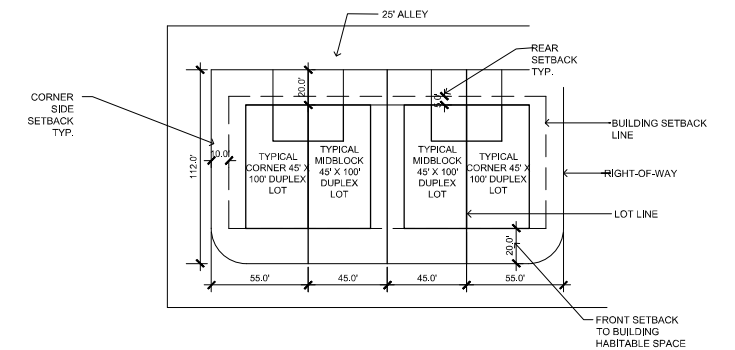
25' ALLEY

REAR SETBACK TYP.

CORNER SIDE SETBACK TYP.

20.0'

3.0'

BUILDING SETBACK LINE

10.0'

TYPICAL CORNER 45' X 100' DUPLEX LOT

TYPICAL MIDBLOCK 45' X 100' DUPLEX LOT

TYPICAL MIDBLOCK 45' X 100' DUPLEX LOT

TYPICAL CORNER 45' X 100' DUPLEX LOT

RIGHT-OF-WAY

112.0'

LOT LINE

20.0'

55.0'

45.0'

45.0'

55.0'

FRONT SETBACK TO BUILDING HABITABLE SPACE